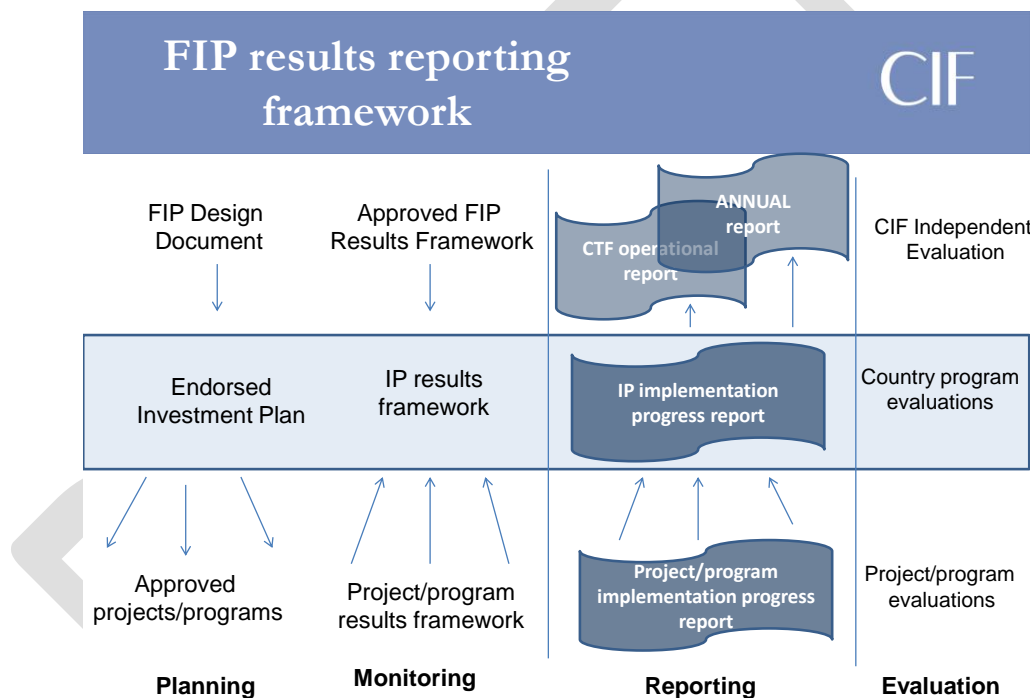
FIP results reporting framework

CIF

FIP Design Document

Approved FIP Results Framework

CTF operational report

ANNUAL report

CIF Independent Evaluation

Endorsed Investment Plan

IP results framework

IP implementation progress report

Country program evaluations

Approved projects/programs

Project/program results framework

Project/program implementation progress report

Project/program evaluations

Planning

Monitoring

Reporting

Evaluation